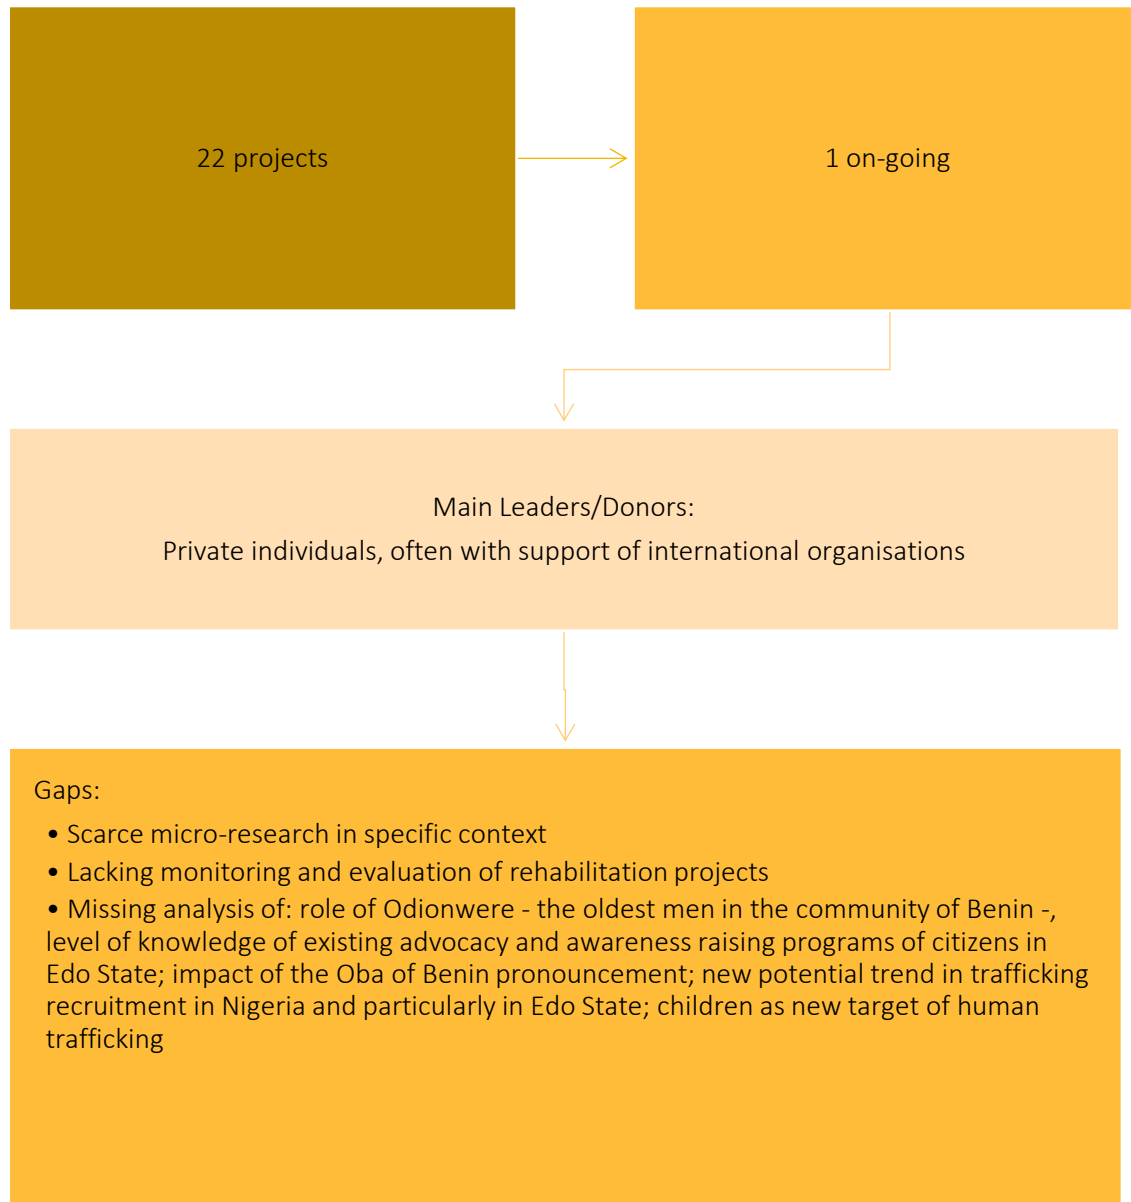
22 projects

1 on-going

Main Leaders/Donors:
Private individuals, often with support of international organisations

Gaps:
• Scarce micro-research in specific context
• Lacking monitoring and evaluation of rehabilitation projects
• Missing analysis of: role of Odionwere - the oldest men in the community of Benin -, level of knowledge of existing advocacy and awareness raising programs of citizens in Edo State; impact of the Oba of Benin pronouncement; new potential trend in trafficking recruitment in Nigeria and particularly in Edo State; children as new target of human trafficking